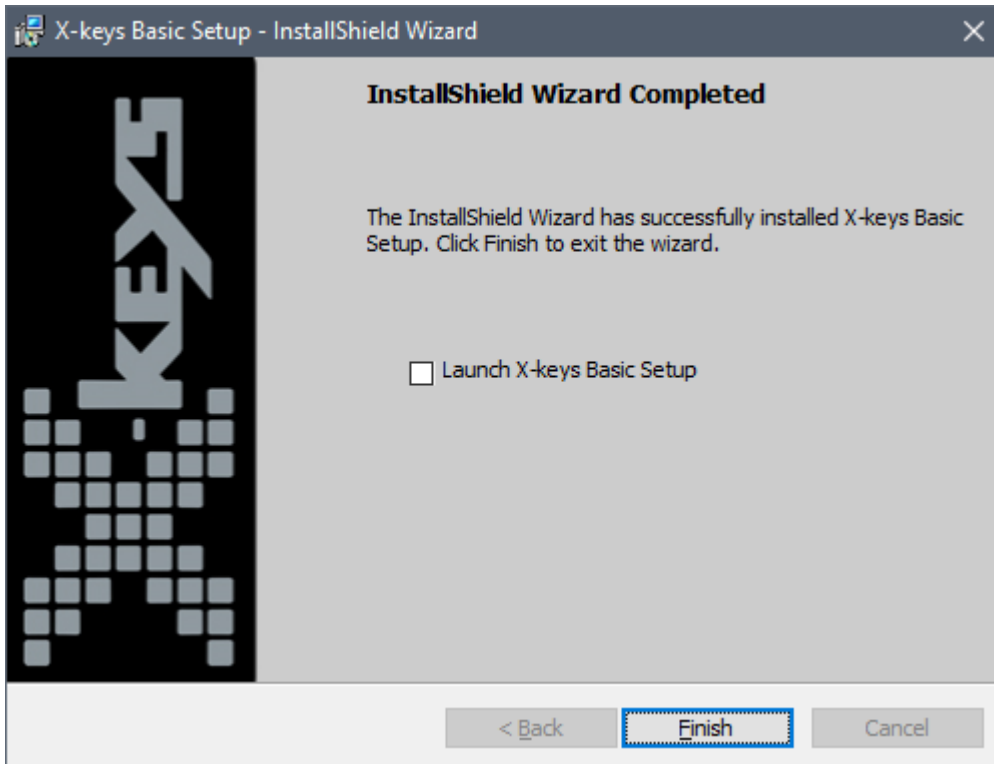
X-keys Basic Setup - InstallShield Wizard

keys

InstallShield Wizard Completed

The InstallShield Wizard has successfully installed X-keys Basic Setup. Click Finish to exit the wizard.

Launch X-keys Basic Setup

< Back

Finish

Cancel